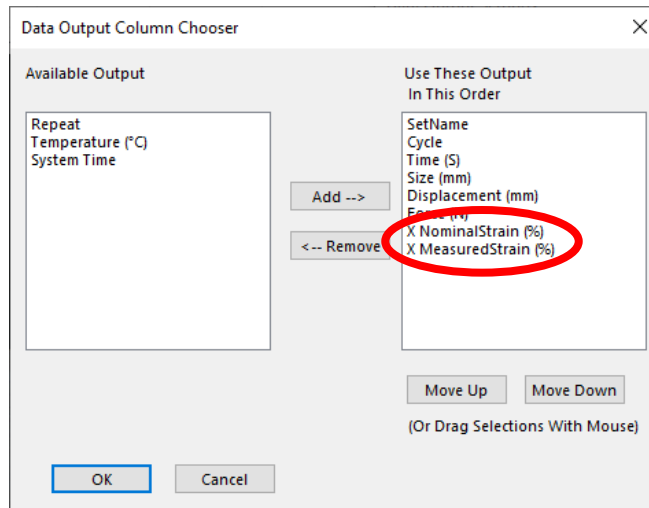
Data Output Column Chooser

×

Available Output

Repeat
Temperature (°C)
System Time

Add -->

<-- Remove

Use These Output
In This Order

SetName
Cycle
Time (S)
Size (mm)
Displacement (mm)
Force (N)
X NominalStrain (%)
X MeasuredStrain (%)

Move Up

Move Down

(Or Drag Selections With Mouse)

OK

Cancel